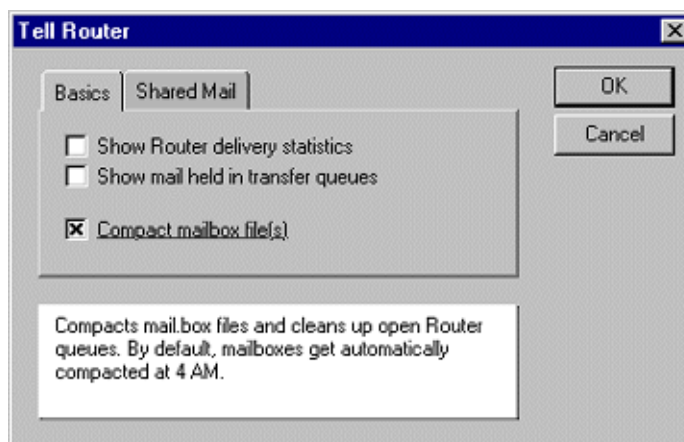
Tell Router

Basics | Shared Mail

OK

Cancel

☐ Show Router delivery statistics
☐ Show mail held in transfer queues

☒ Compact mailbox file(s)

Compacts mail.box files and cleans up open Router queues. By default, mailboxes get automatically compacted at 4 AM.